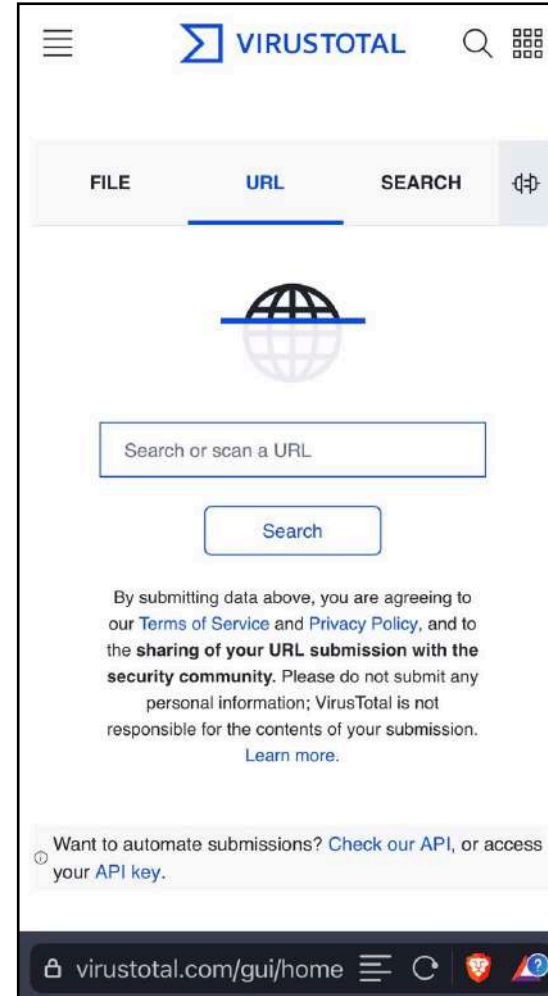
VIRUSTOTAL

FILE URL SEARCH

Search or scan a URL

Search

By submitting data above, you are agreeing to our Terms of Service and Privacy Policy, and to the sharing of your URL submission with the security community. Please do not submit any personal information; VirusTotal is not responsible for the contents of your submission. Learn more.

Want to automate submissions? Check our API, or access your API key.

virustotal.com/gui/home